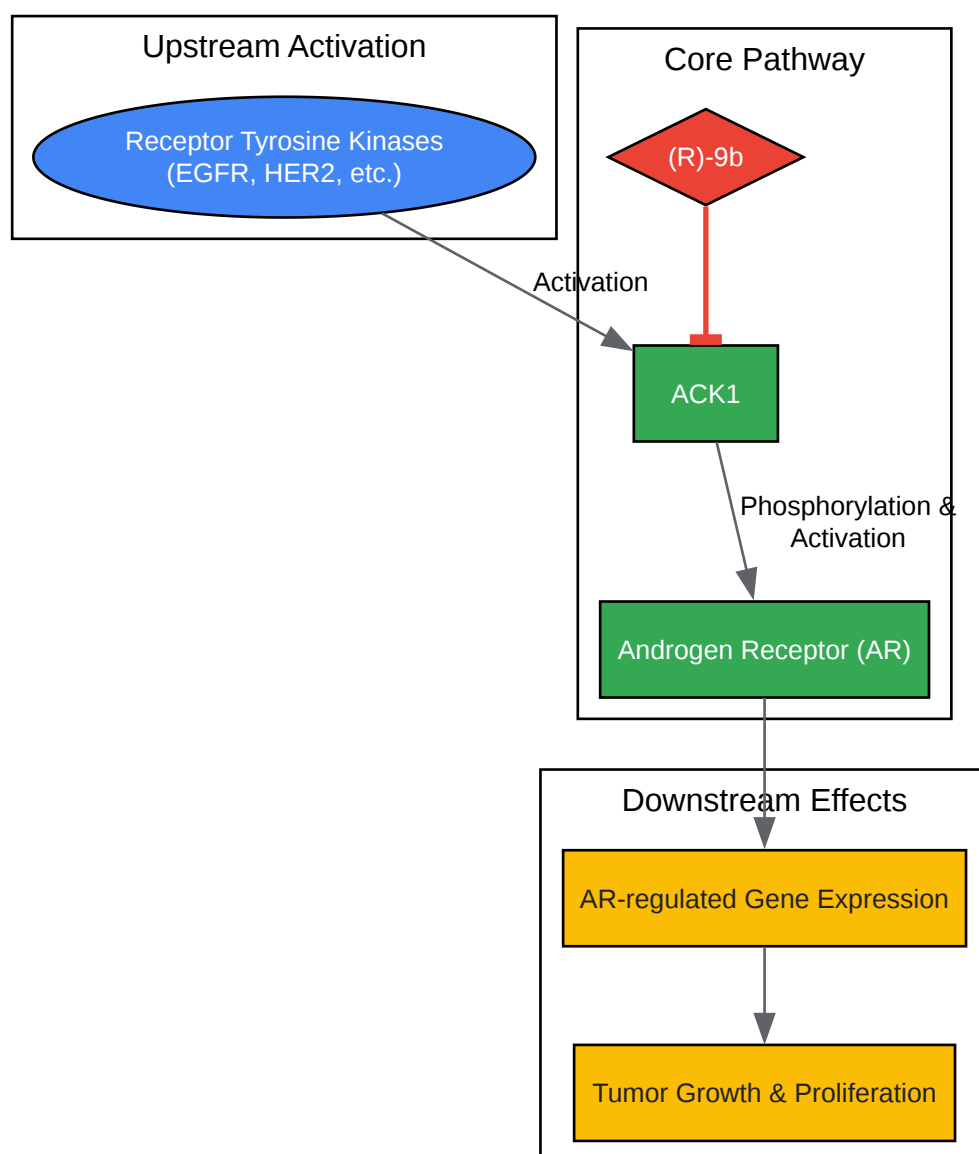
Upstream Activation

Receptor Tyrosine Kinases (EGFR, HER2, etc.)

Core Pathway

(R)-9b

Activation

ACK1

Phosphorylation & Activation

Androgen Receptor (AR)

Downstream Effects

AR-regulated Gene Expression

Tumor Growth & Proliferation